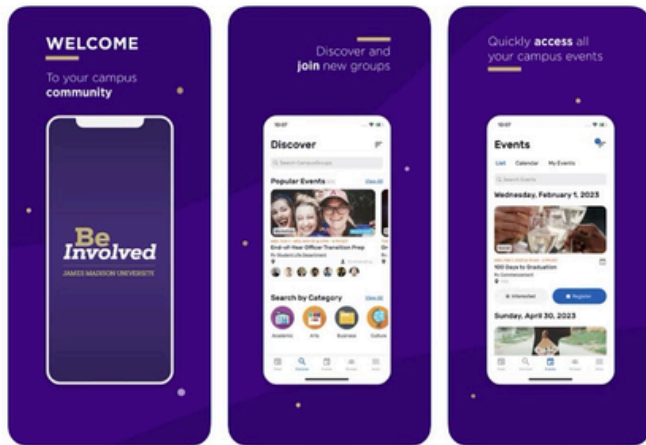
WELCOME
To your campus community

Be Involved
JAMES MADISON UNIVERSITY

Discover and join new groups

Discover
Search CampusGroups
Popular Events View All
End-of-Year Officer Transition Prep
By Student Life Department
Search by Category View All
Academic
Arts
Business
Culture

Quickly access all your campus events

Events
List Calendar My Events
Search Events
Wednesday, February 1, 2023
100 Days to Graduation
By Commencement
Interested
Register
Sunday, April 30, 2023